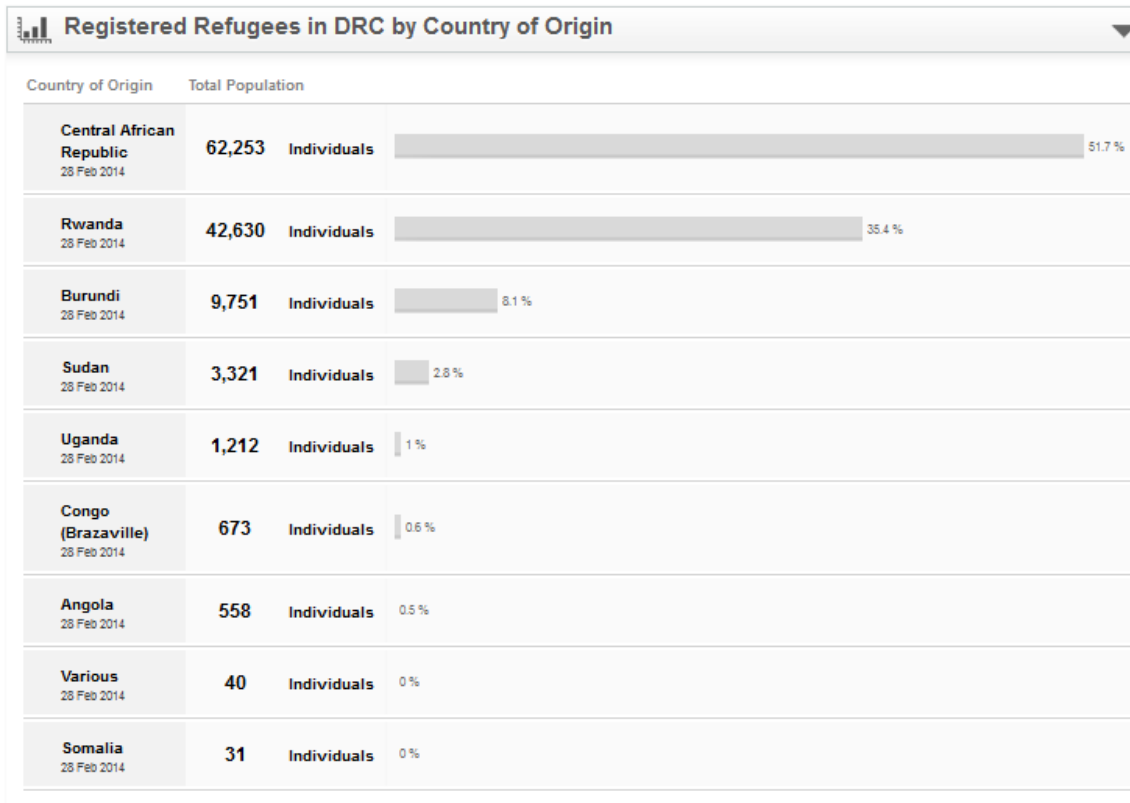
Registered Refugees in DRC by Country of Origin

| Country of Origin | Total Population | | |
|---|---|---|---|
| Central African Republic 28 Feb 2014 | 62,253 | Individuals | 51.7 % |
| Rwanda 28 Feb 2014 | 42,630 | Individuals | 35.4 % |
| Burundi 28 Feb 2014 | 9,751 | Individuals | 8.1 % |
| Sudan 28 Feb 2014 | 3,321 | Individuals | 2.8 % |
| Uganda 28 Feb 2014 | 1,212 | Individuals | 1 % |
| Congo (Brazaville) 28 Feb 2014 | 673 | Individuals | 0.6 % |
| Angola 28 Feb 2014 | 558 | Individuals | 0.5 % |
| Various 28 Feb 2014 | 40 | Individuals | 0 % |
| Somalia 28 Feb 2014 | 31 | Individuals | 0 % |